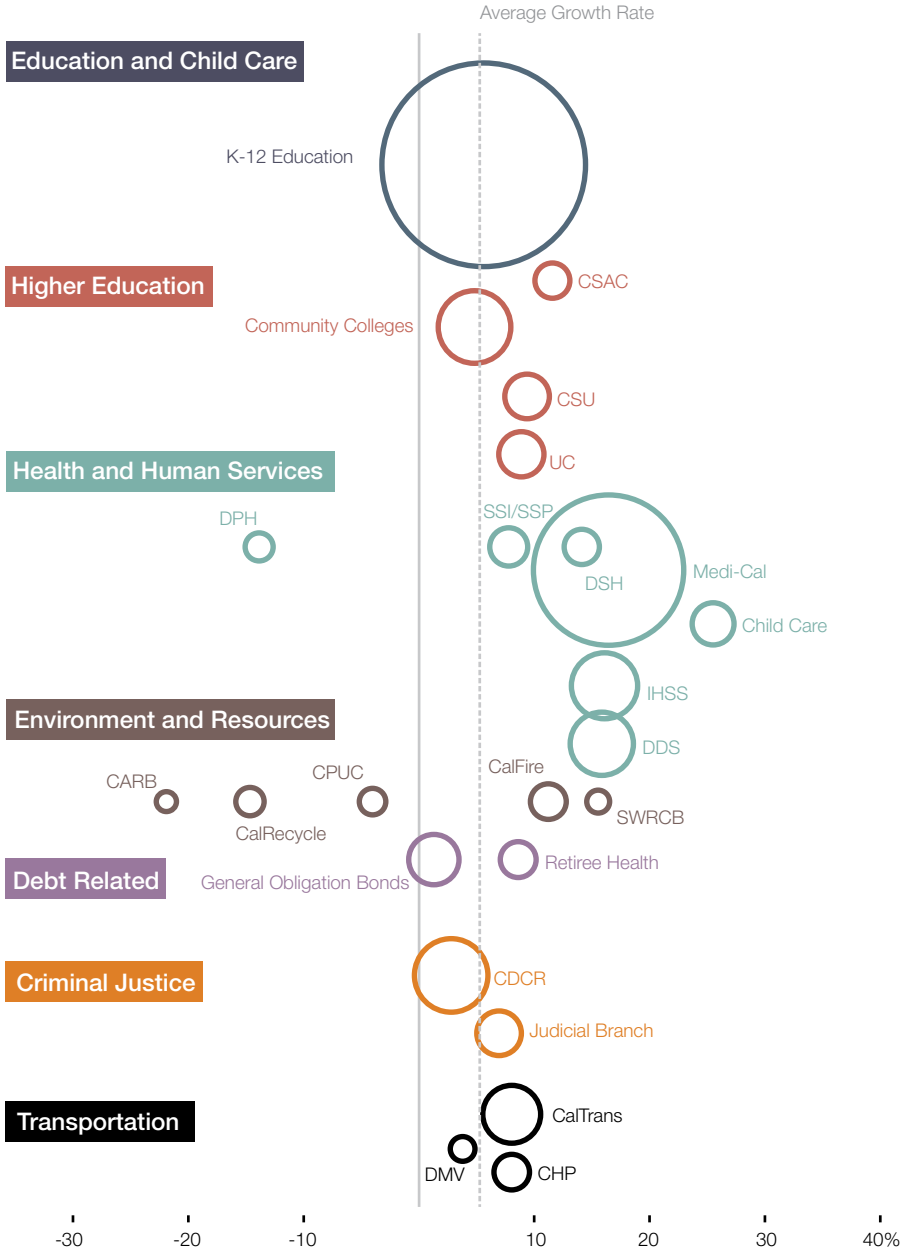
Average Growth Rate

Education and Child Care

K-12 Education

Higher Education

CSAC

Community Colleges

CSU

UC

Health and Human Services

DPH

SSI/SSP

DSH

Medi-Cal

Child Care

IHSS

DDS

Environment and Resources

CARB

CalRecycle

CPUC

CalFire

SWRCB

Debt Related

General Obligation Bonds

Retiree Health

Criminal Justice

CDCR

Judicial Branch

Transportation

CalTrans

DMV

CHP

-30 -20 -10 10 20 30 40%